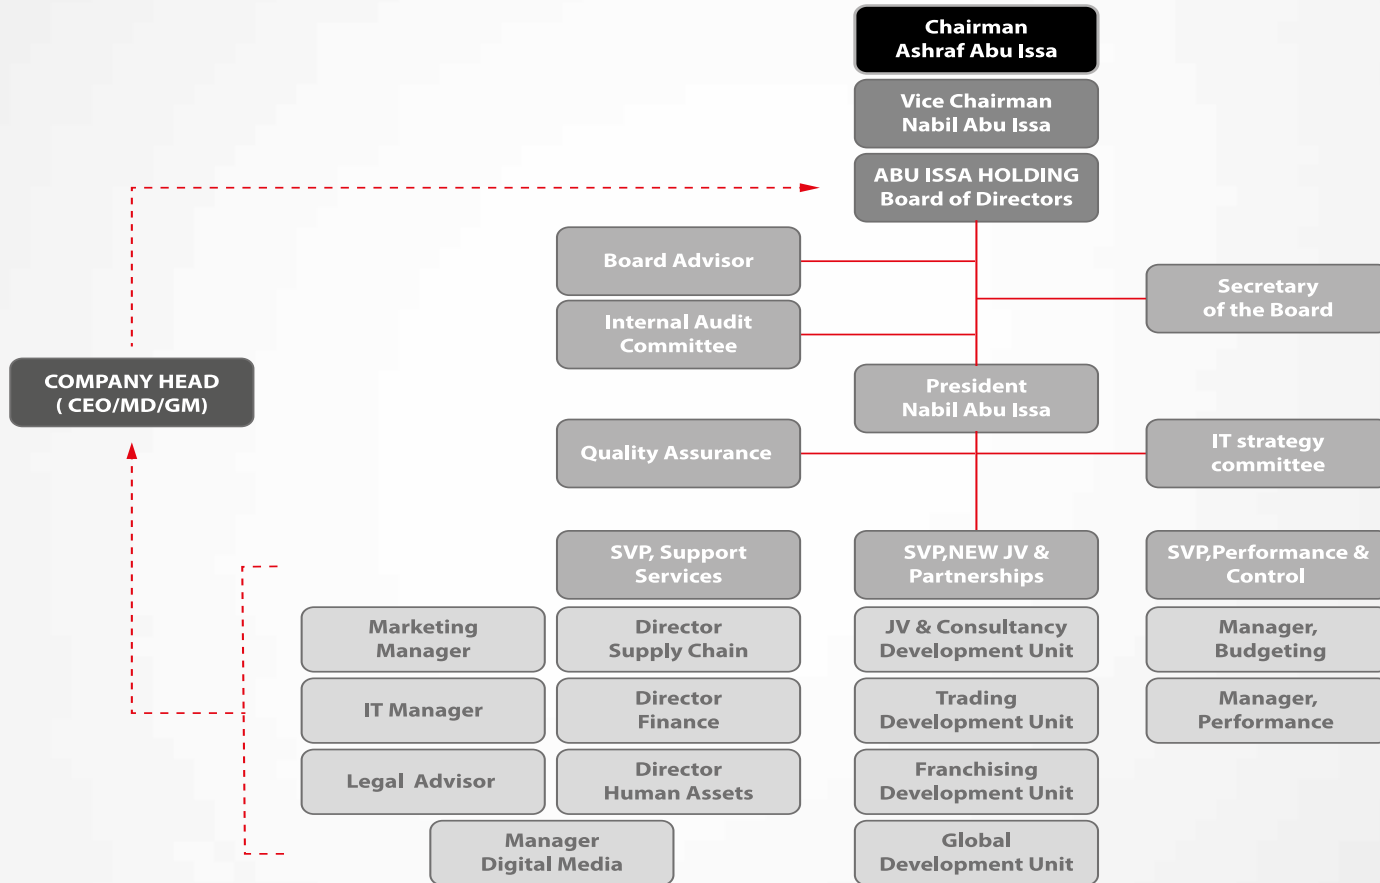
Chairman
Ashraf Abu Issa

Vice Chairman
Nabil Abu Issa

ABU ISSA HOLDING
Board of Directors

Board Advisor

Internal Audit
Committee

Secretary
of the Board

COMPANY HEAD
( CEO/MD/GM)

President
Nabil Abu Issa

Quality Assurance

IT strategy
committee

SVP, Support
Services

SVP,NEW JV &
Partnerships

SVP,Performance &
Control

Marketing
Manager

Director
Supply Chain

JV & Consultancy
Development Unit

Manager,
Budgeting

IT Manager

Director
Finance

Trading
Development Unit

Manager,
Performance

Legal Advisor

Director
Human Assets

Franchising
Development Unit

Manager
Digital Media

Global
Development Unit